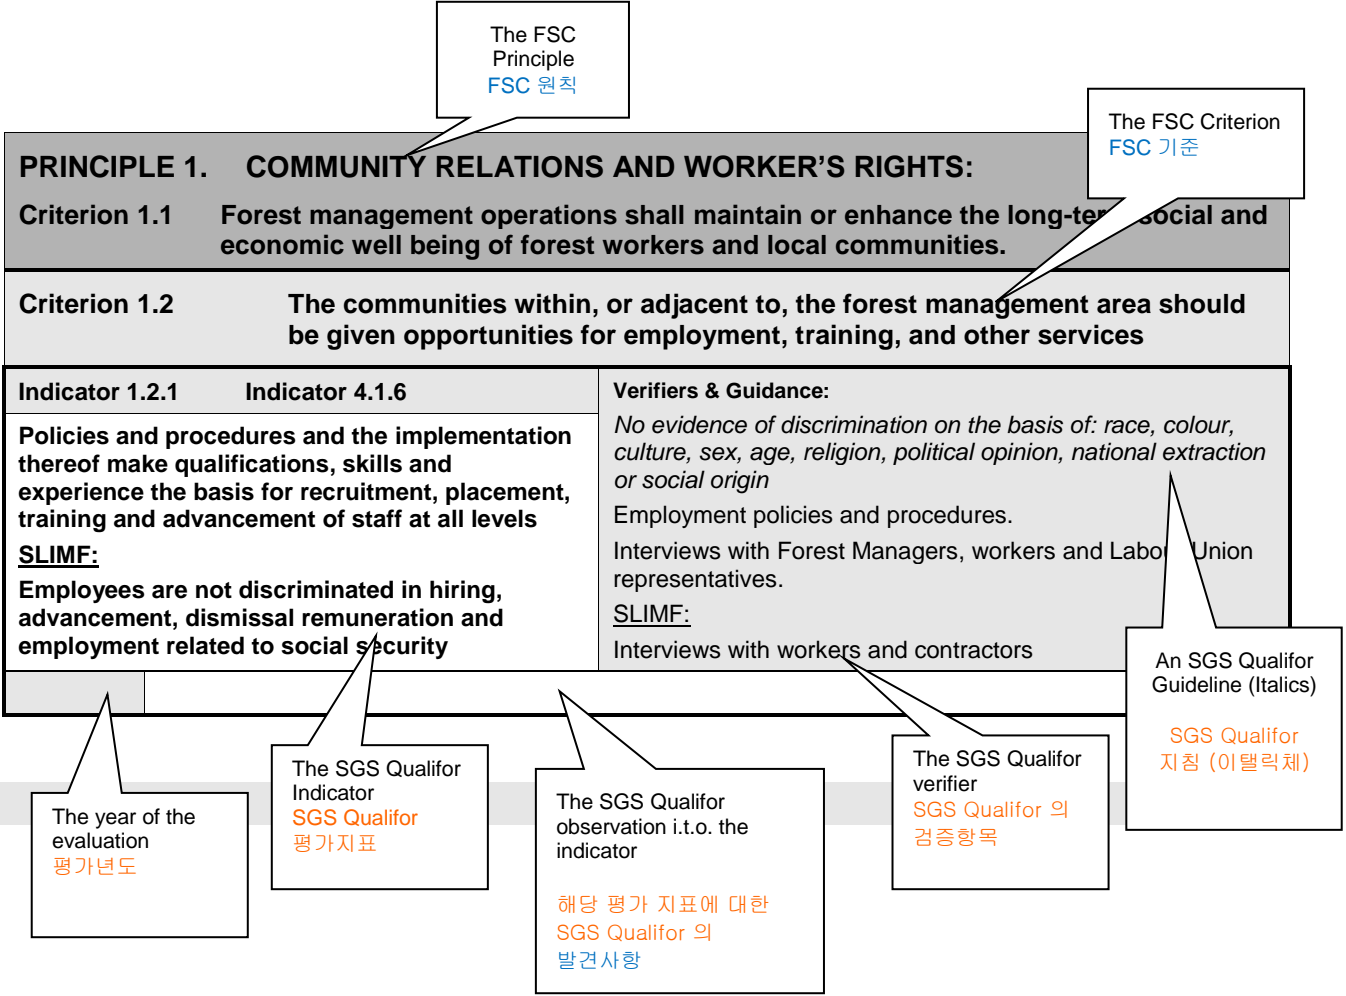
The FSC Principle
FSC 원칙

The FSC Criterion
FSC 기준

PRINCIPLE 1. COMMUNITY RELATIONS AND WORKER'S RIGHTS:

Criterion 1.1 Forest management operations shall maintain or enhance the long-te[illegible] social and economic well being of forest workers and local communities.

Criterion 1.2 The communities within, or adjacent to, the forest management area should be given opportunities for employment, training, and other services

| Indicator 1.2.1 Indicator 4.1.6 | Verifiers & Guidance: |
|---|---|
| Policies and procedures and the implementation thereof make qualifications, skills and experience the basis for recruitment, placement, training and advancement of staff at all levels<br>SLIMF:<br>Employees are not discriminated in hiring, advancement, dismissal remuneration and employment related to social security | *No evidence of discrimination on the basis of: race, colour, culture, sex, age, religion, political opinion, national extraction or social origin*<br>Employment policies and procedures.<br>Interviews with Forest Managers, workers and Labo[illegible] Union representatives.<br>SLIMF:<br>Interviews with workers and contractors |

An SGS Qualifor Guideline (Italics)
SGS Qualifor 지침 (이탤릭체)

The year of the evaluation
평가년도

The SGS Qualifor Indicator
SGS Qualifor 평가지표

The SGS Qualifor observation i.t.o. the indicator
해당 평가 지표에 대한 SGS Qualifor 의 발견사항

The SGS Qualifor verifier
SGS Qualifor 의 검증항목